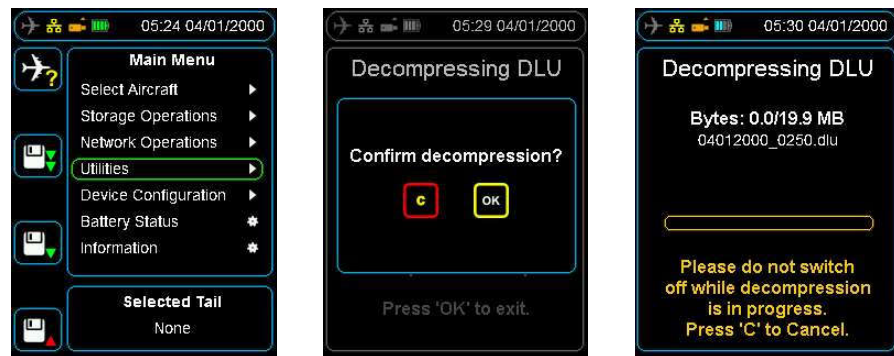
05:24 04/01/2000

Main Menu
Select Aircraft
Storage Operations
Network Operations
Utilities
Device Configuration
Battery Status
Information

Selected Tail
None

05:29 04/01/2000

Decompressing DLU

Confirm decompression?

C

OK

Press 'OK' to exit.

05:30 04/01/2000

Decompressing DLU

Bytes: 0.0/19.9 MB
04012000_0250.dlu

Please do not switch off while decompression is in progress.
Press 'C' to Cancel.